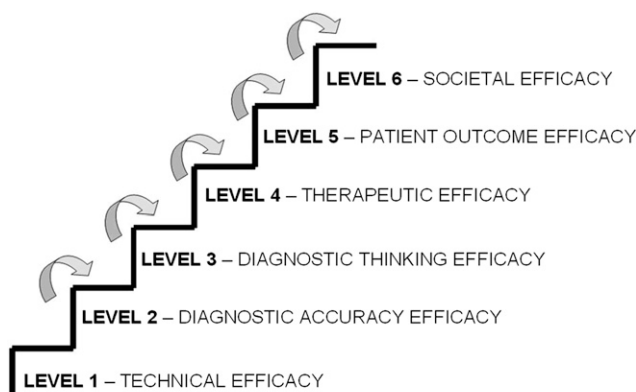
LEVEL 6 – SOCIETAL EFFICACY

LEVEL 5 – PATIENT OUTCOME EFFICACY

LEVEL 4 – THERAPEUTIC EFFICACY

LEVEL 3 – DIAGNOSTIC THINKING EFFICACY

LEVEL 2 – DIAGNOSTIC ACCURACY EFFICACY

LEVEL 1 – TECHNICAL EFFICACY